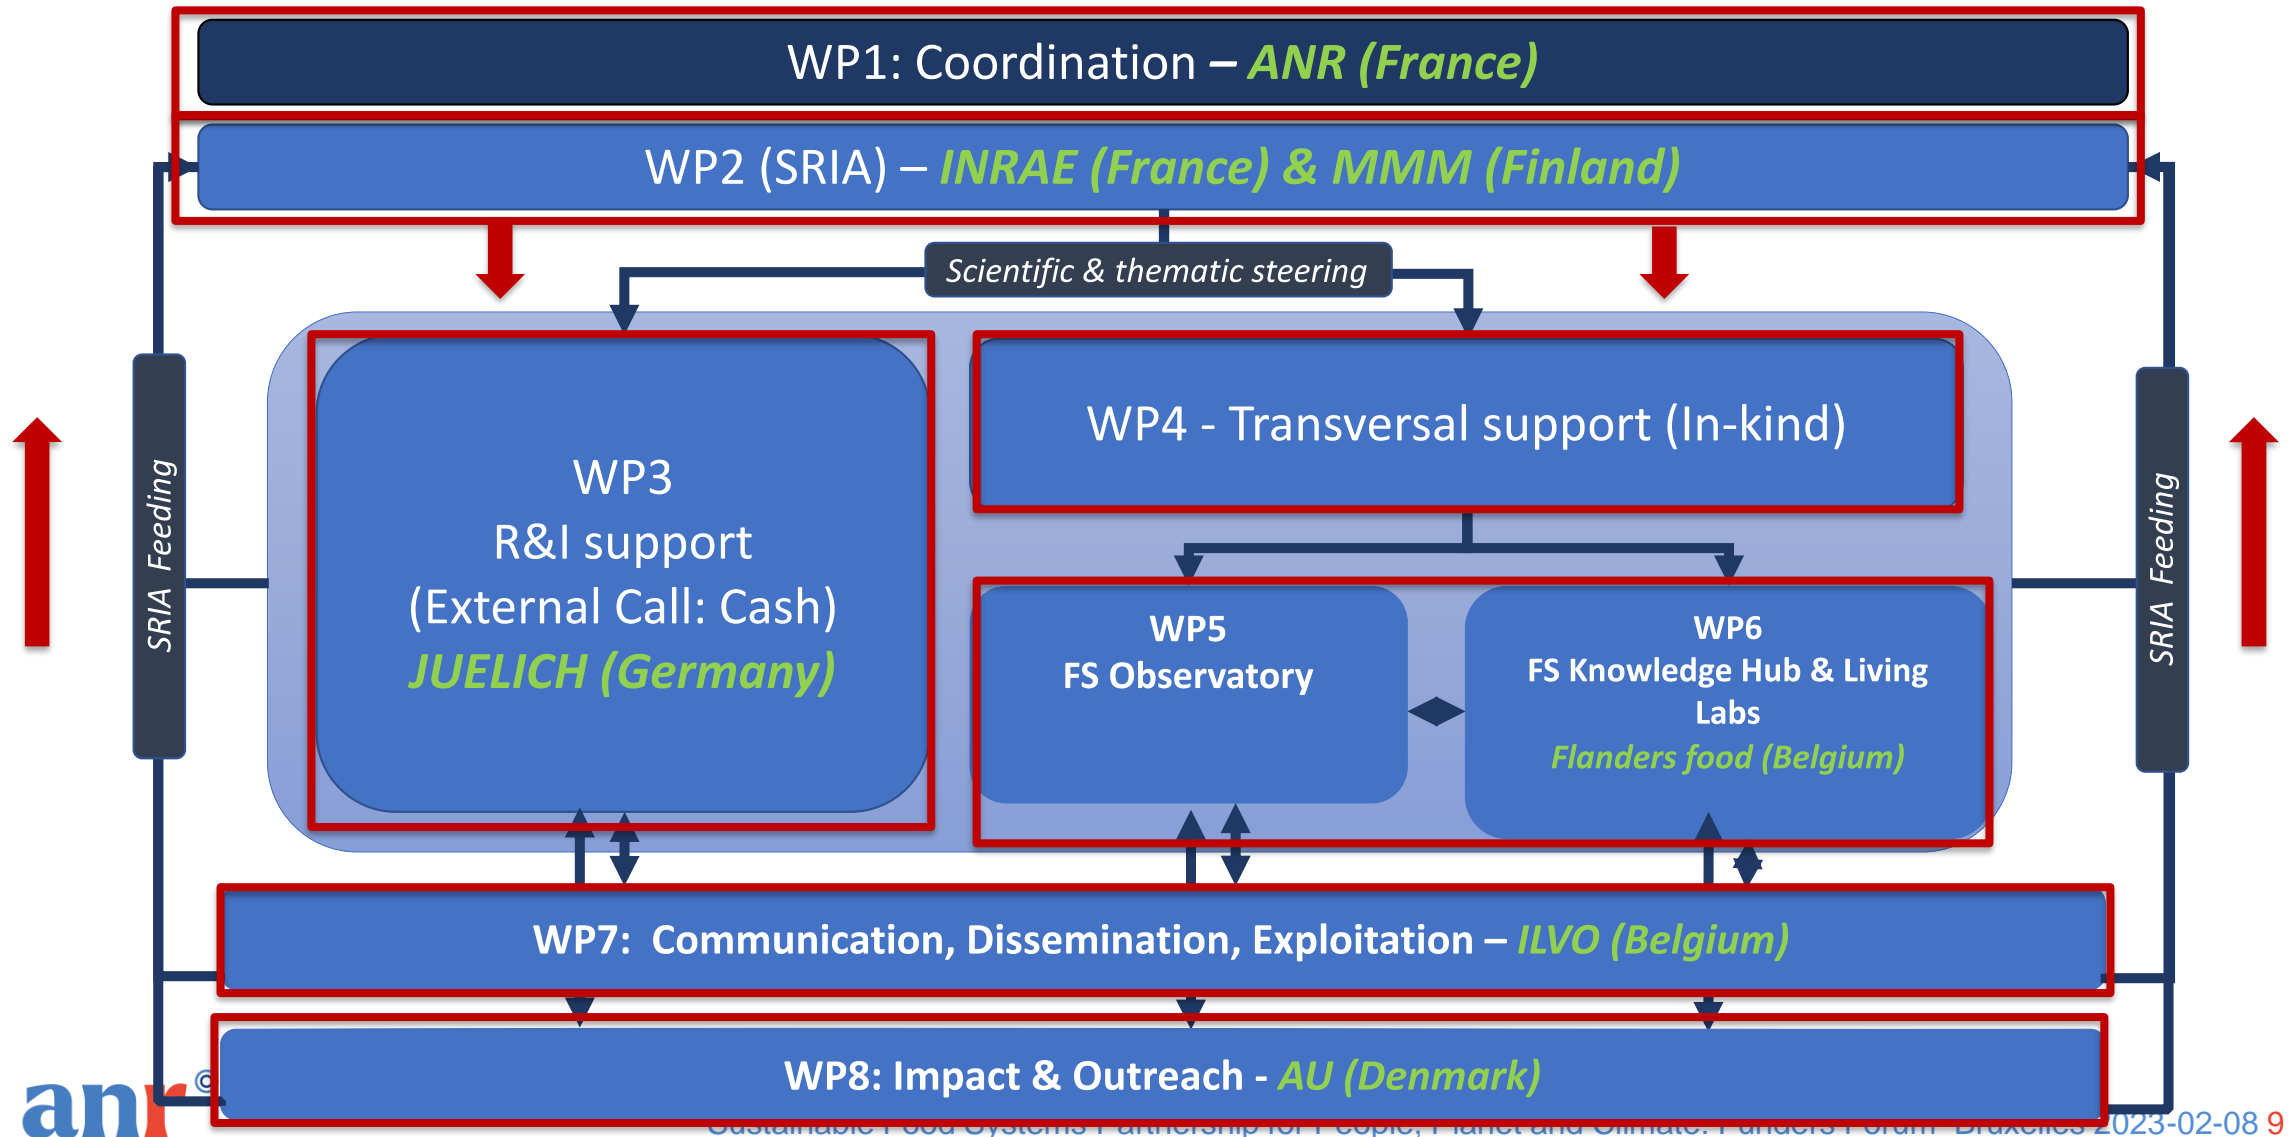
WP1: Coordination – ANR (France)

WP2 (SRIA) – INRAE (France) & MMM (Finland)

Scientific & thematic steering

SRIA Feeding

WP3
R&I support
(External Call: Cash)
JUELICH (Germany)

WP4 - Transversal support (In-kind)

WP5
FS Observatory

WP6
FS Knowledge Hub & Living Labs
Flanders food (Belgium)

SRIA Feeding

WP7: Communication, Dissemination, Exploitation – ILVO (Belgium)

WP8: Impact & Outreach - AU (Denmark)

anr

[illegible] 2023-02-08 9